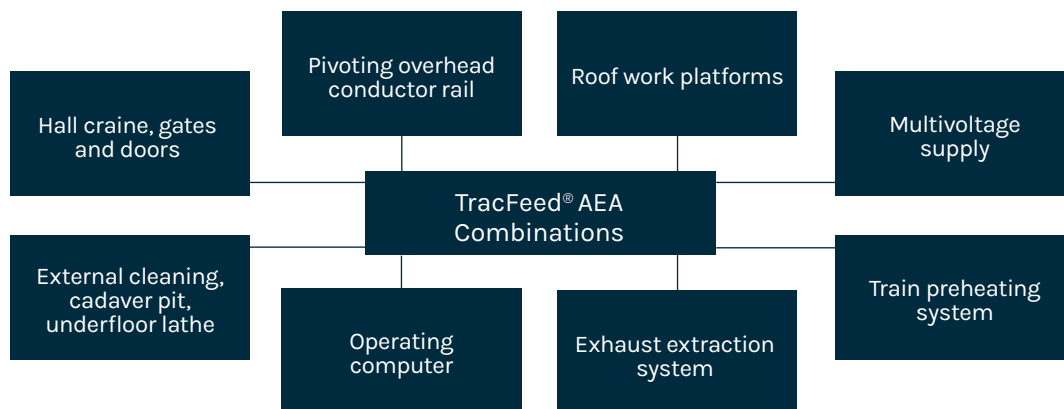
Pivoting overhead conductor rail

Roof work platforms

Hall craine, gates and doors

Multivoltage supply

TracFeed® AEA Combinations

External cleaning, cadaver pit, underfloor lathe

Train preheating system

Operating computer

Exhaust extraction system